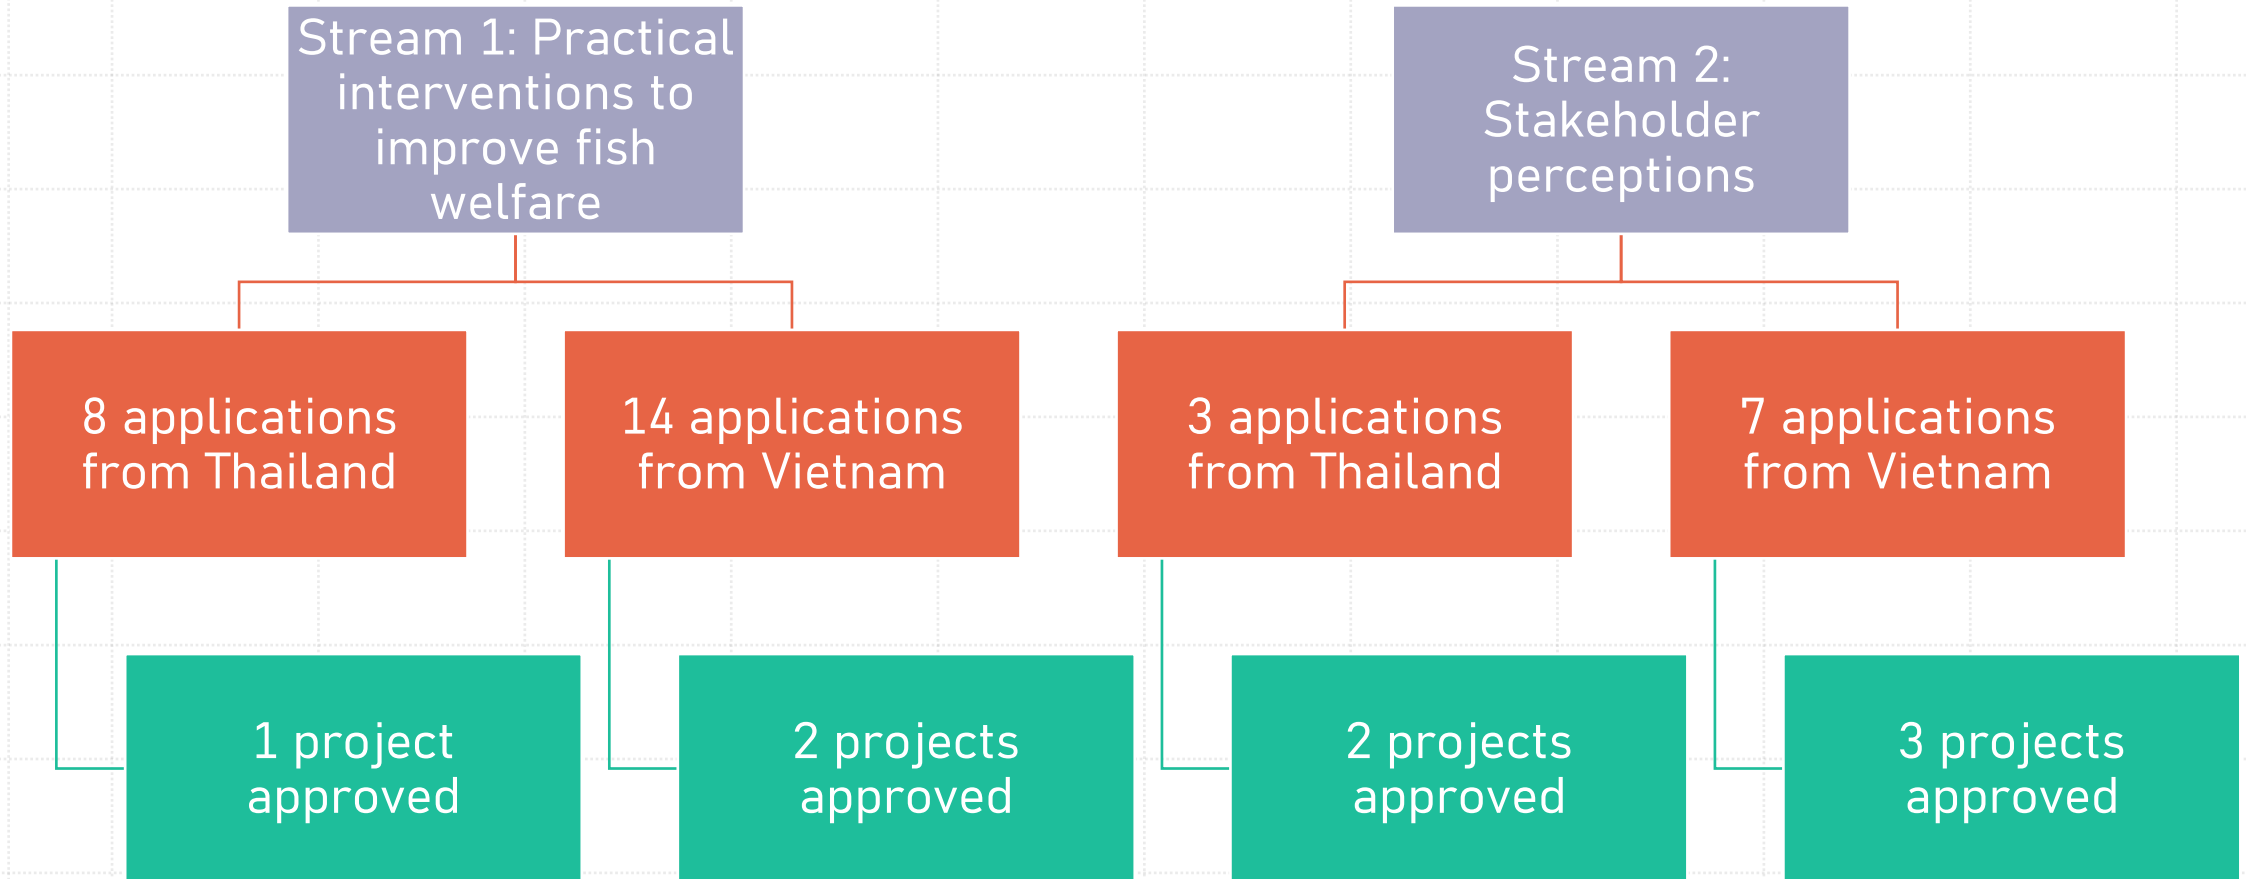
Stream 1: Practical interventions to improve fish welfare

8 applications from Thailand

1 project approved

14 applications from Vietnam

2 projects approved

Stream 2: Stakeholder perceptions

3 applications from Thailand

2 projects approved

7 applications from Vietnam

3 projects approved